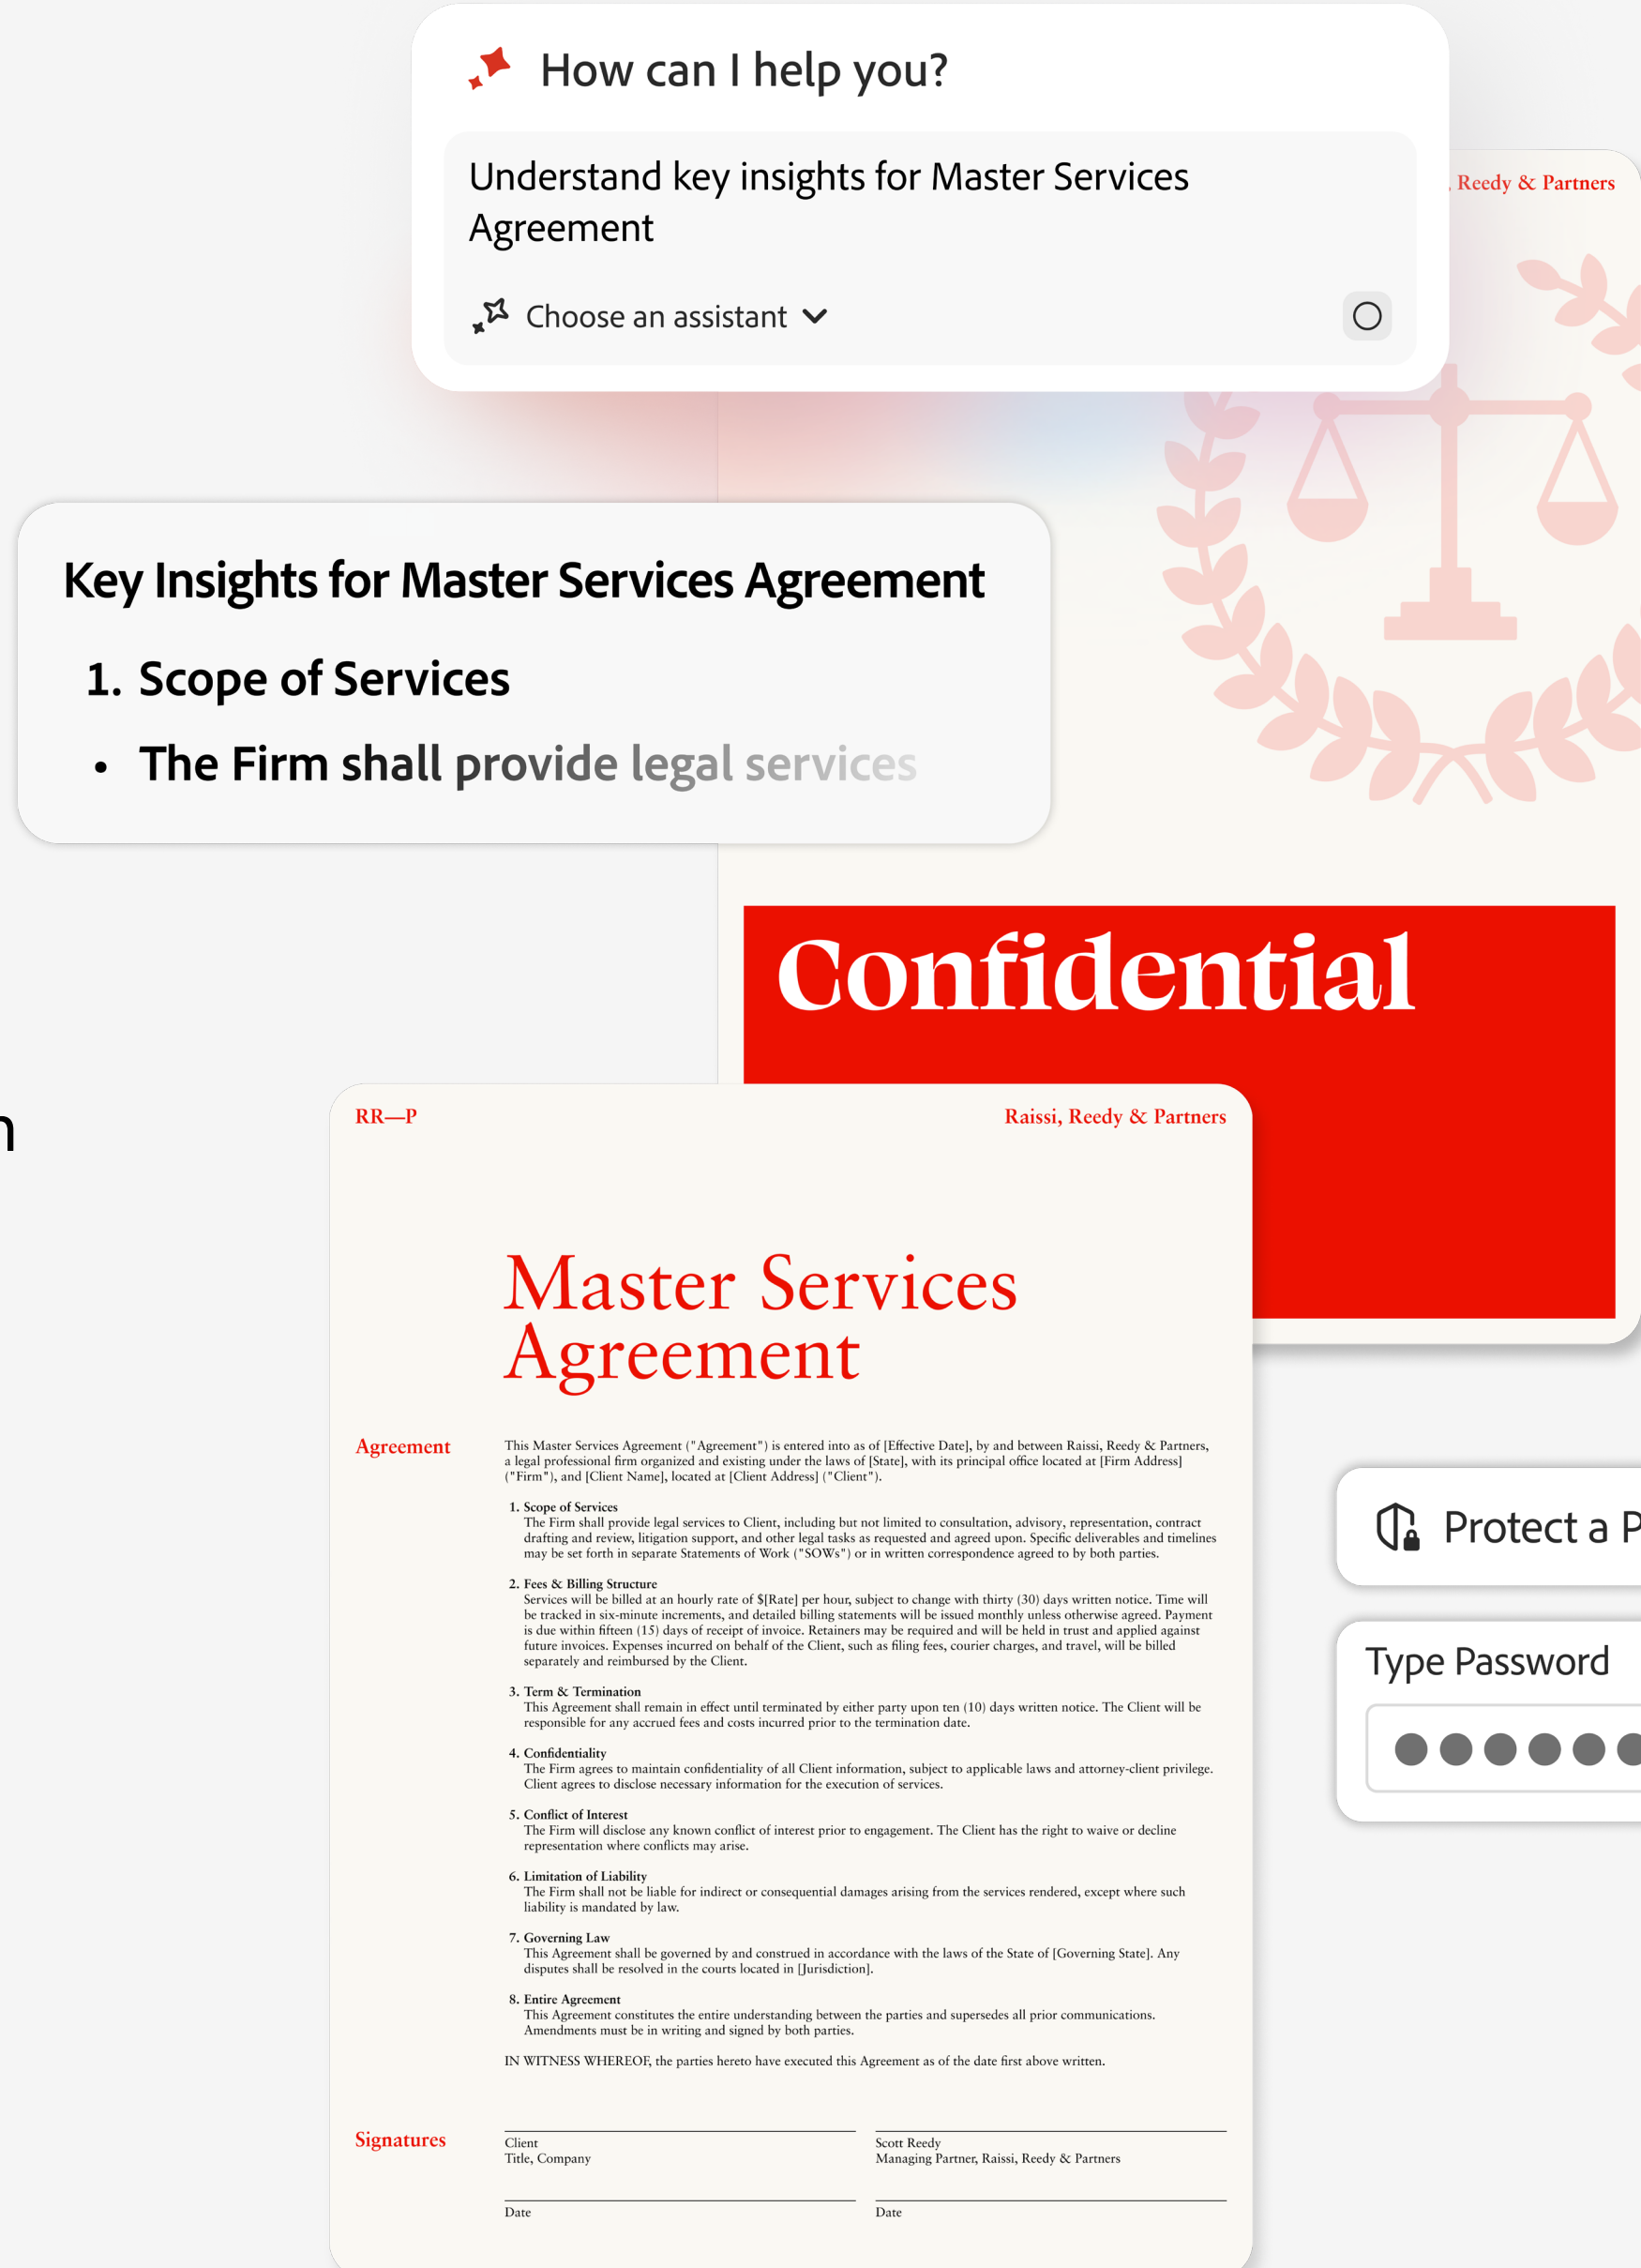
How can I help you?

Understand key insights for Master Services Agreement

Choose an assistant

, Reedy & Partners

Key Insights for Master Services Agreement

1. Scope of Services

• The Firm shall provide legal services

Confidential

n

RR—P

Raissi, Reedy & Partners

Master Services Agreement

Agreement

This Master Services Agreement ("Agreement") is entered into as of [Effective Date], by and between Raissi, Reedy & Partners, a legal professional firm organized and existing under the laws of [State], with its principal office located at [Firm Address] ("Firm"), and [Client Name], located at [Client Address] ("Client").

1. Scope of Services
The Firm shall provide legal services to Client, including but not limited to consultation, advisory, representation, contract drafting and review, litigation support, and other legal tasks as requested and agreed upon. Specific deliverables and timelines may be set forth in separate Statements of Work ("SOWs") or in written correspondence agreed to by both parties.

2. Fees & Billing Structure
Services will be billed at an hourly rate of $[Rate] per hour, subject to change with thirty (30) days written notice. Time will be tracked in six-minute increments, and detailed billing statements will be issued monthly unless otherwise agreed. Payment is due within fifteen (15) days of receipt of invoice. Retainers may be required and will be held in trust and applied against future invoices. Expenses incurred on behalf of the Client, such as filing fees, courier charges, and travel, will be billed separately and reimbursed by the Client.

3. Term & Termination
This Agreement shall remain in effect until terminated by either party upon ten (10) days written notice. The Client will be responsible for any accrued fees and costs incurred prior to the termination date.

4. Confidentiality
The Firm agrees to maintain confidentiality of all Client information, subject to applicable laws and attorney-client privilege. Client agrees to disclose necessary information for the execution of services.

5. Conflict of Interest
The Firm will disclose any known conflict of interest prior to engagement. The Client has the right to waive or decline representation where conflicts may arise.

6. Limitation of Liability
The Firm shall not be liable for indirect or consequential damages arising from the services rendered, except where such liability is mandated by law.

7. Governing Law
This Agreement shall be governed by and construed in accordance with the laws of the State of [Governing State]. Any disputes shall be resolved in the courts located in [Jurisdiction].

8. Entire Agreement
This Agreement constitutes the entire understanding between the parties and supersedes all prior communications. Amendments must be in writing and signed by both parties.

IN WITNESS WHEREOF, the parties hereto have executed this Agreement as of the date first above written.

Signatures

Client
Title, Company

Scott Reedy
Managing Partner, Raissi, Reedy & Partners

Date

Date

Protect a P

Type Password